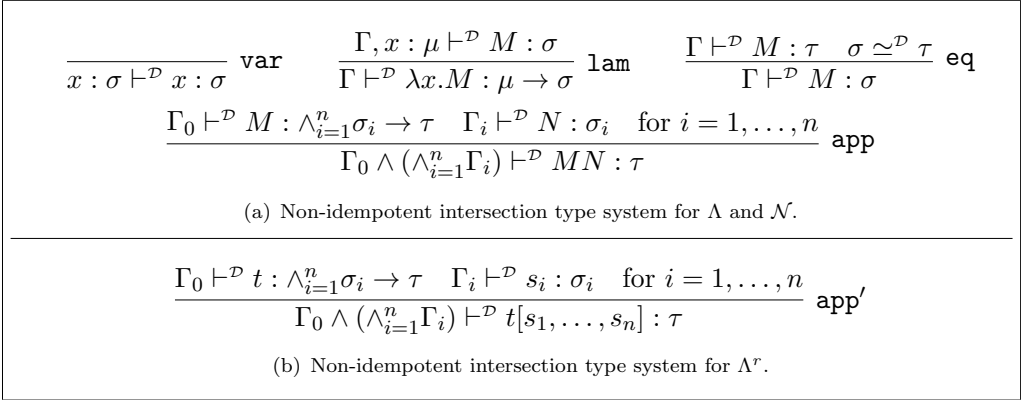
$\frac{}{x : \sigma \vdash^{\mathcal{D}} x : \sigma}$ var $\quad \frac{\Gamma, x : \mu \vdash^{\mathcal{D}} M : \sigma}{\Gamma \vdash^{\mathcal{D}} \lambda x.M : \mu \to \sigma}$ lam $\quad \frac{\Gamma \vdash^{\mathcal{D}} M : \tau \quad \sigma \simeq^{\mathcal{D}} \tau}{\Gamma \vdash^{\mathcal{D}} M : \sigma}$ eq

$\frac{\Gamma_0 \vdash^{\mathcal{D}} M : \wedge_{i=1}^{n} \sigma_i \to \tau \quad \Gamma_i \vdash^{\mathcal{D}} N : \sigma_i \quad \text{for } i = 1, \ldots, n}{\Gamma_0 \wedge (\wedge_{i=1}^{n} \Gamma_i) \vdash^{\mathcal{D}} MN : \tau}$ app

(a) Non-idempotent intersection type system for $\Lambda$ and $\mathcal{N}$.

$\frac{\Gamma_0 \vdash^{\mathcal{D}} t : \wedge_{i=1}^{n} \sigma_i \to \tau \quad \Gamma_i \vdash^{\mathcal{D}} s_i : \sigma_i \quad \text{for } i = 1, \ldots, n}{\Gamma_0 \wedge (\wedge_{i=1}^{n} \Gamma_i) \vdash^{\mathcal{D}} t[s_1, \ldots, s_n] : \tau}$ app$'$

(b) Non-idempotent intersection type system for $\Lambda^r$.